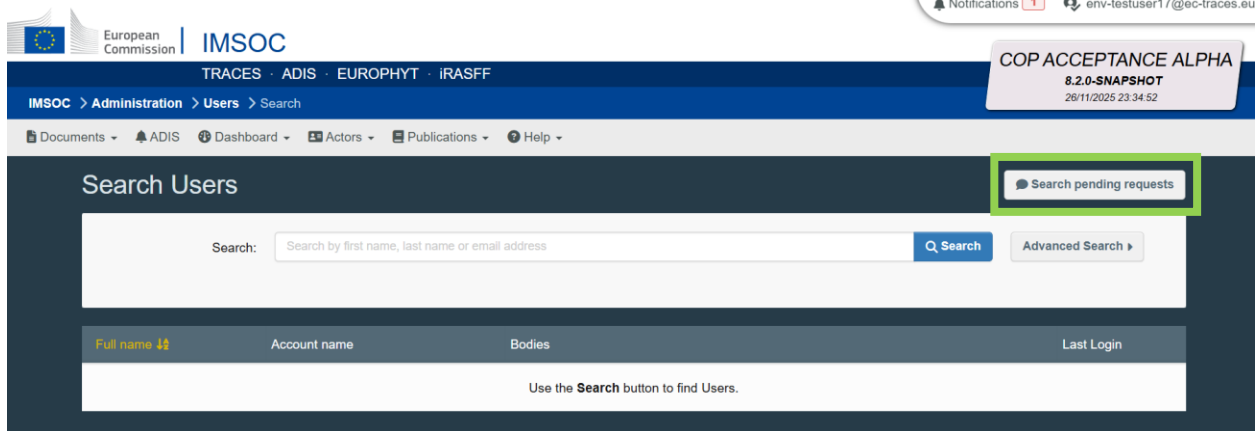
Notifications 1 env-testuser17@ec-traces.eu

European Commission IMSOC

TRACES · ADIS · EUROPHYT · iRASFF

COP ACCEPTANCE ALPHA
8.2.0-SNAPSHOT
26/11/2025 23:34:52

IMSOC > Administration > Users > Search

Documents ▾ ADIS Dashboard ▾ Actors ▾ Publications ▾ Help ▾

Search Users

Search pending requests

Search: Search by first name, last name or email address Search Advanced Search ▸

| Full name | Account name | Bodies | Last Login |
|---|---|---|---|

Use the **Search** button to find Users.